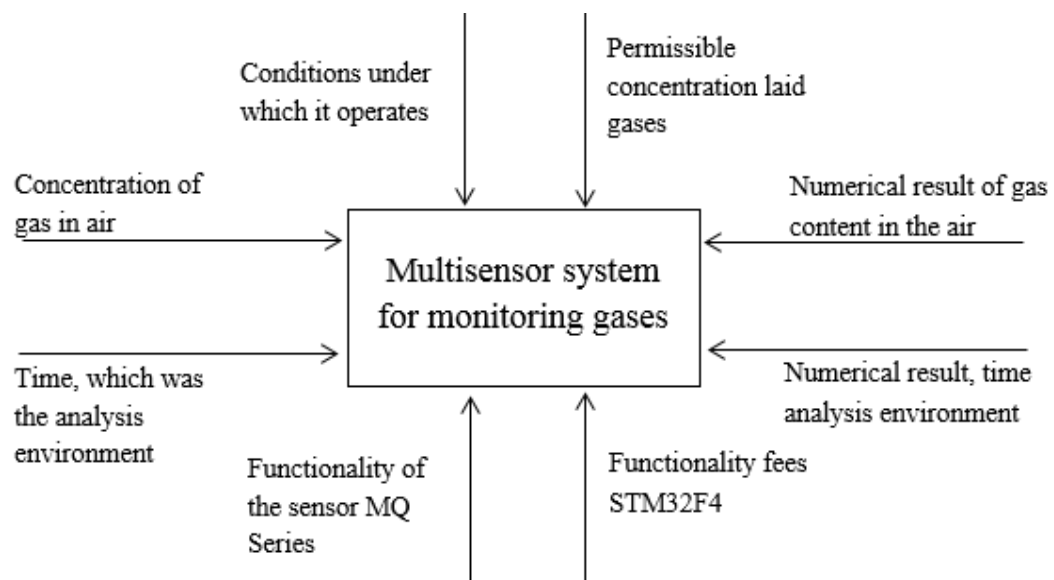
Conditions under which it operates

Permissible concentration laid gases

Concentration of gas in air

Numerical result of gas content in the air

Multisensor system for monitoring gases

Time, which was the analysis environment

Numerical result, time analysis environment

Functionality of the sensor MQ Series

Functionality fees STM32F4